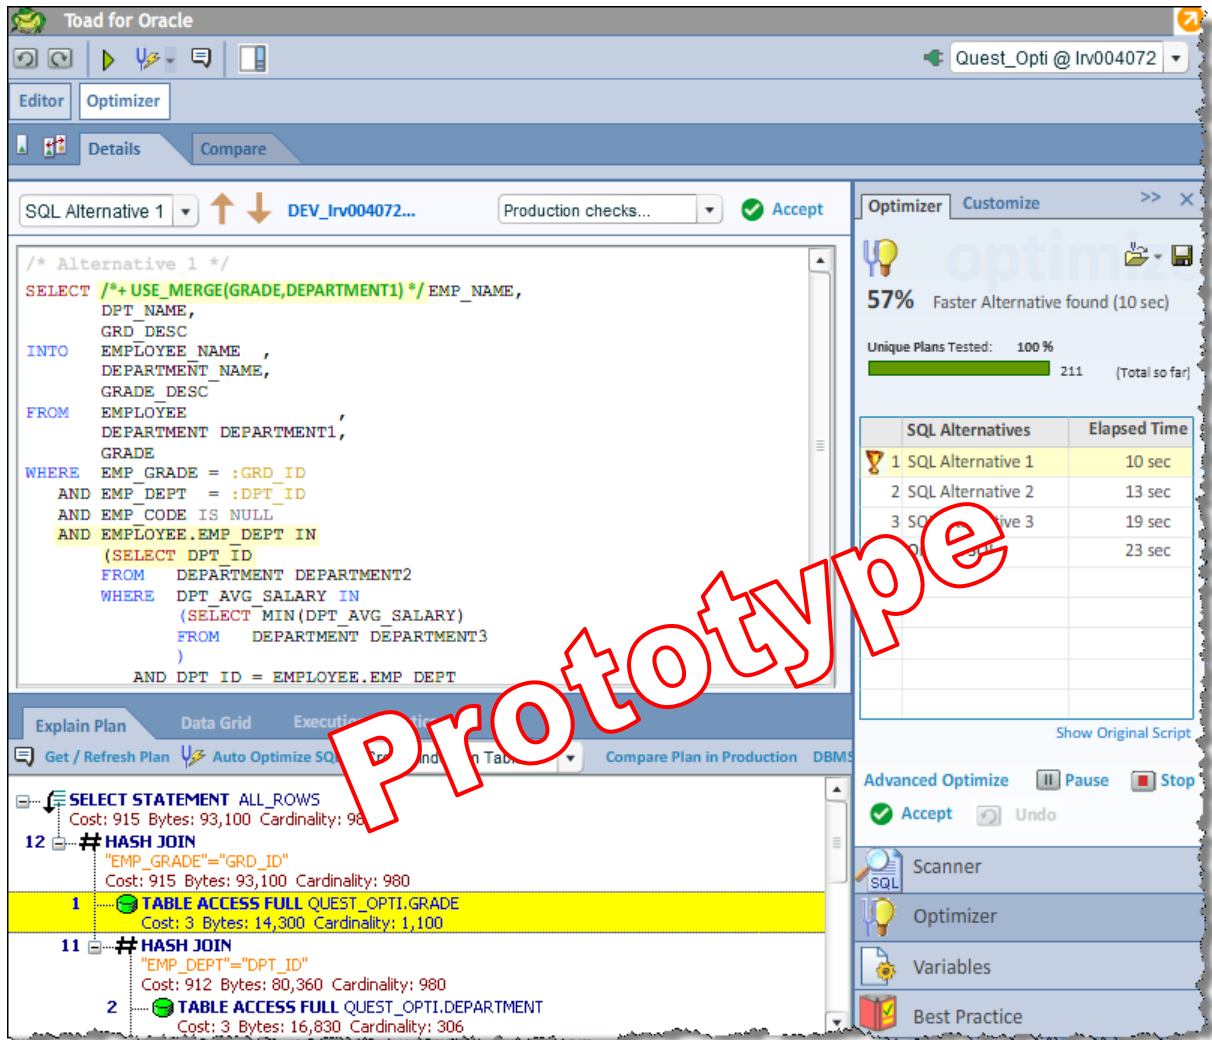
Toad for Oracle

Quest_Opti @ lrv004072

Editor Optimizer

Details Compare

SQL Alternative 1 DEV_lrv004072... Production checks... Accept

/* Alternative 1 */
SELECT /*+ USE_MERGE(GRADE,DEPARTMENT1) */ EMP_NAME,
DPT_NAME,
GRD_DESC
INTO EMPLOYEE_NAME ,
DEPARTMENT_NAME,
GRADE_DESC
FROM EMPLOYEE ,
DEPARTMENT DEPARTMENT1,
GRADE
WHERE EMP_GRADE = :GRD_ID
AND EMP_DEPT = :DPT_ID
AND EMP_CODE IS NULL
AND EMPLOYEE.EMP_DEPT IN
(SELECT DPT_ID
FROM DEPARTMENT DEPARTMENT2
WHERE DPT_AVG_SALARY IN
(SELECT MIN(DPT_AVG_SALARY)
FROM DEPARTMENT DEPARTMENT3
)
AND DPT_ID = EMPLOYEE.EMP_DEPT

Optimizer Customize >>

57% Faster Alternative found (10 sec)

Unique Plans Tested: 100 %
211 (Total so far)

| | SQL Alternatives | Elapsed Time |
|---|---|---|
| 1 | SQL Alternative 1 | 10 sec |
| 2 | SQL Alternative 2 | 13 sec |
| 3 | SQ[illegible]ive 3 | 19 sec |
| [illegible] | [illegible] | 23 sec |

Show Original Script

Explain Plan Data Grid Executi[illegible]

Get / Refresh Plan Auto Optimize SQ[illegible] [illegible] Tab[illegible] Compare Plan in Production DBMS

Prototype

SELECT STATEMENT ALL_ROWS
Cost: 915 Bytes: 93,100 Cardinality: 98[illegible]
12 HASH JOIN
"EMP_GRADE"="GRD_ID"
Cost: 915 Bytes: 93,100 Cardinality: 980
1 TABLE ACCESS FULL QUEST_OPTI.GRADE
Cost: 3 Bytes: 14,300 Cardinality: 1,100
11 HASH JOIN
"EMP_DEPT"="DPT_ID"
Cost: 912 Bytes: 80,360 Cardinality: 980
2 TABLE ACCESS FULL QUEST_OPTI.DEPARTMENT
Cost: 3 Bytes: 16,830 Cardinality: 306

Advanced Optimize Pause Stop
Accept Undo

Scanner
Optimizer
Variables
Best Practice